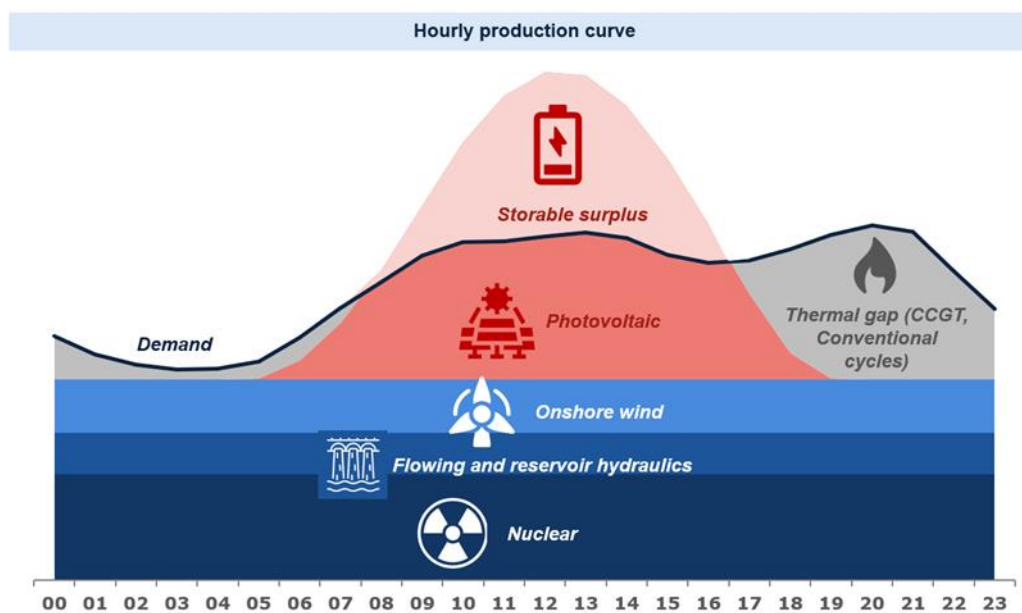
Hourly production curve

Storable surplus

Demand

Photovoltaic

Thermal gap (CCGT, Conventional cycles)

Onshore wind

Flowing and reservoir hydraulics

Nuclear

00 01 02 03 04 05 06 07 08 09 10 11 12 13 14 15 16 17 18 19 20 21 22 23